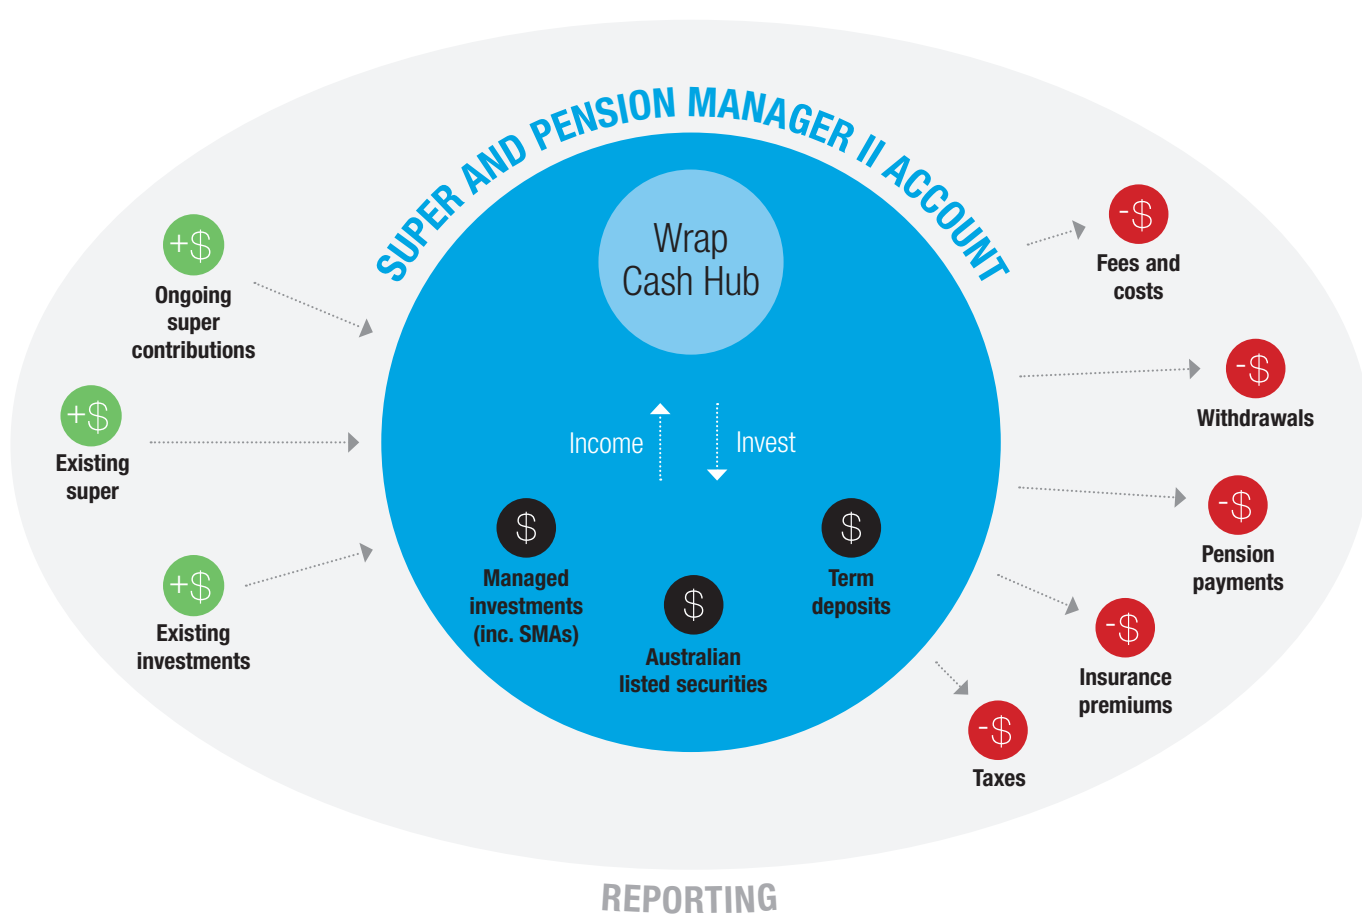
SUPER AND PENSION MANAGER II ACCOUNT

+$
Ongoing super contributions

+$
Existing super

+$
Existing investments

Wrap Cash Hub

Income

Invest

$
Managed investments (inc. SMAs)

$
Australian listed securities

$
Term deposits

-$
Fees and costs

-$
Withdrawals

-$
Pension payments

-$
Insurance premiums

-$
Taxes

REPORTING